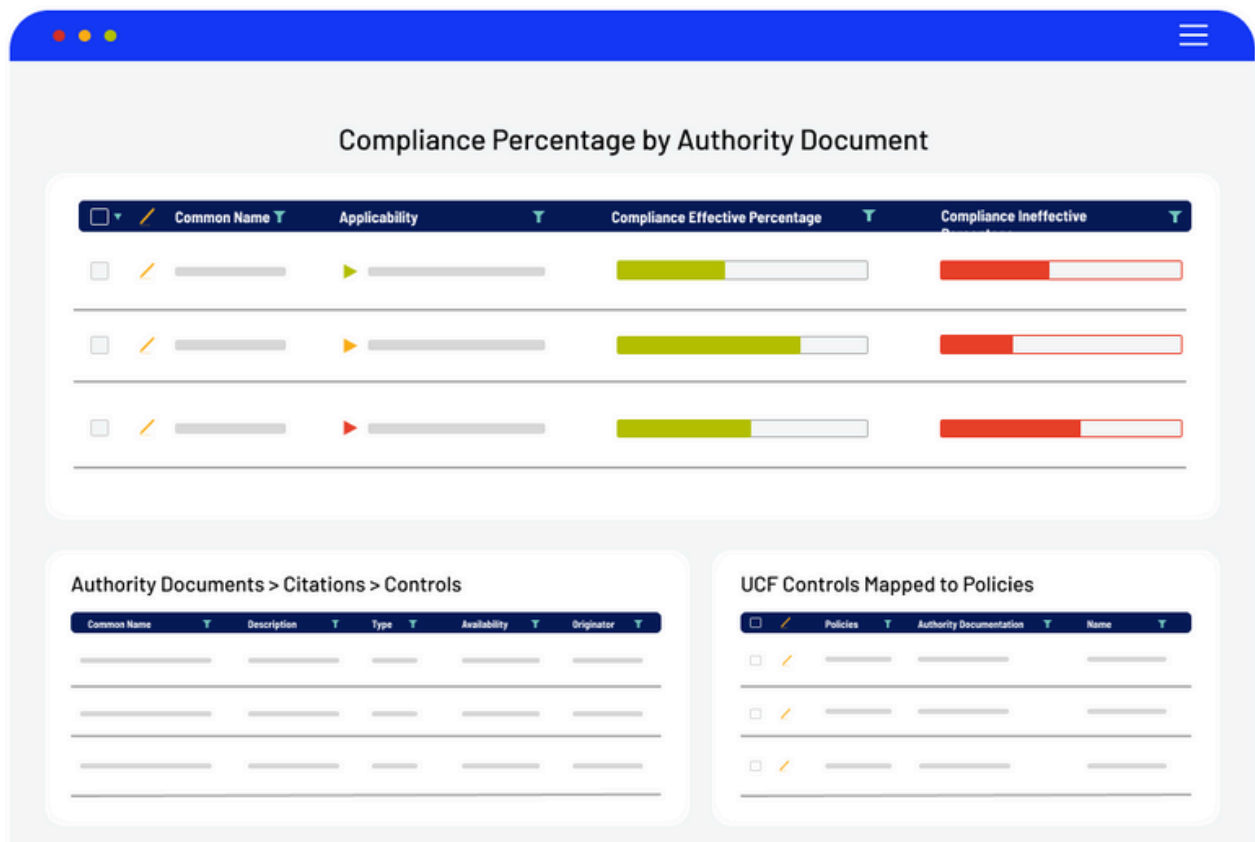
Compliance Percentage by Authority Document

| | | Common Name | Applicability | Compliance Effective Percentage | Compliance Ineffective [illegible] |
|---|---|---|---|---|---|

Authority Documents > Citations > Controls

| Common Name | Description | Type | Availability | Originator |
|---|---|---|---|---|

UCF Controls Mapped to Policies

| | | Policies | Authority Documentation | Name |
|---|---|---|---|---|